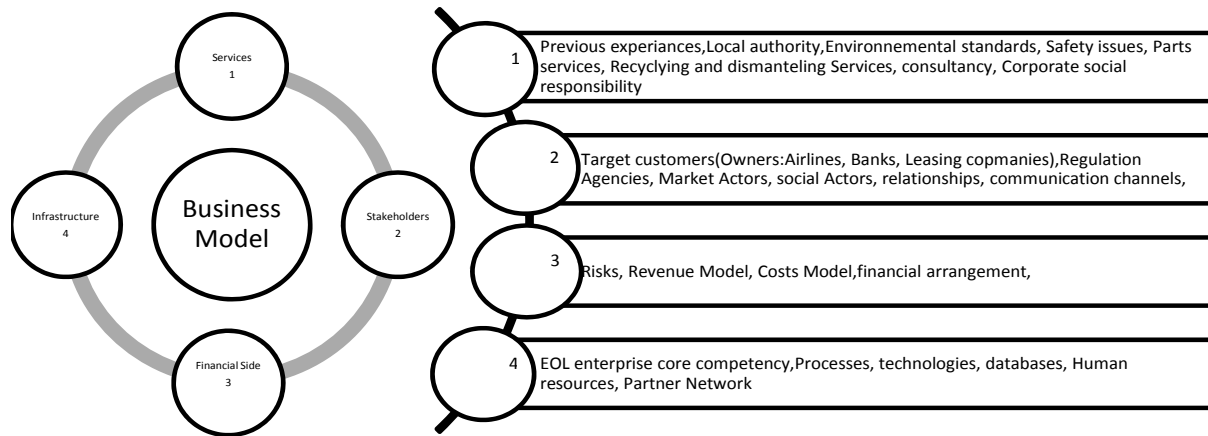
Services
1

Infrastructure
4

Business Model

Stakeholders
2

Financial Side
3

1 Previous experiances,Local authority,Environnemental standards, Safety issues, Parts services, Recyclying and dismanteling Services, consultancy, Corporate social responsibility

2 Target customers(Owners:Airlines, Banks, Leasing copmanies),Regulation Agencies, Market Actors, social Actors, relationships, communication channels,

3 Risks, Revenue Model, Costs Model,financial arrangement,

4 EOL enterprise core competency,Processes, technologies, databases, Human resources, Partner Network